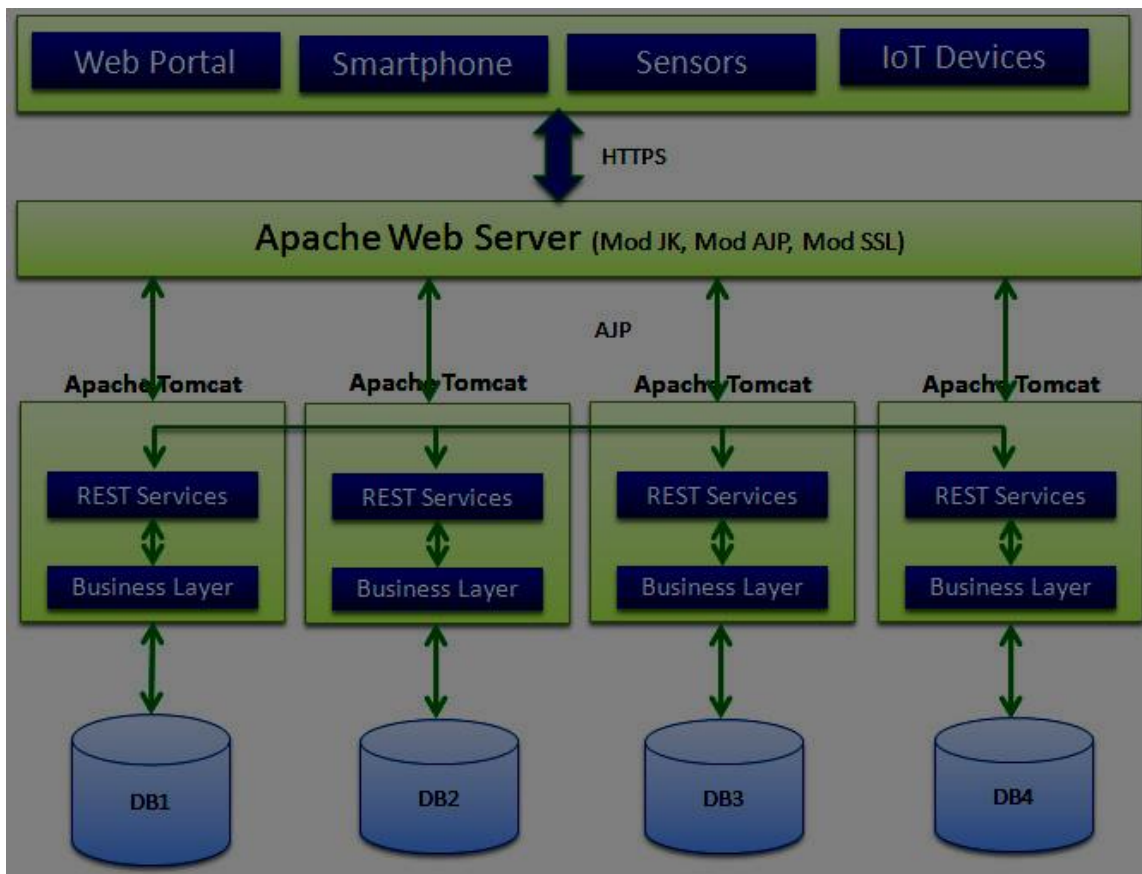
Web Portal

Smartphone

Sensors

IoT Devices

HTTPS

Apache Web Server (Mod JK, Mod AJP, Mod SSL)

AJP

Apache Tomcat

REST Services

Business Layer

DB1

Apache Tomcat

REST Services

Business Layer

DB2

Apache Tomcat

REST Services

Business Layer

DB3

Apache Tomcat

REST Services

Business Layer

DB4